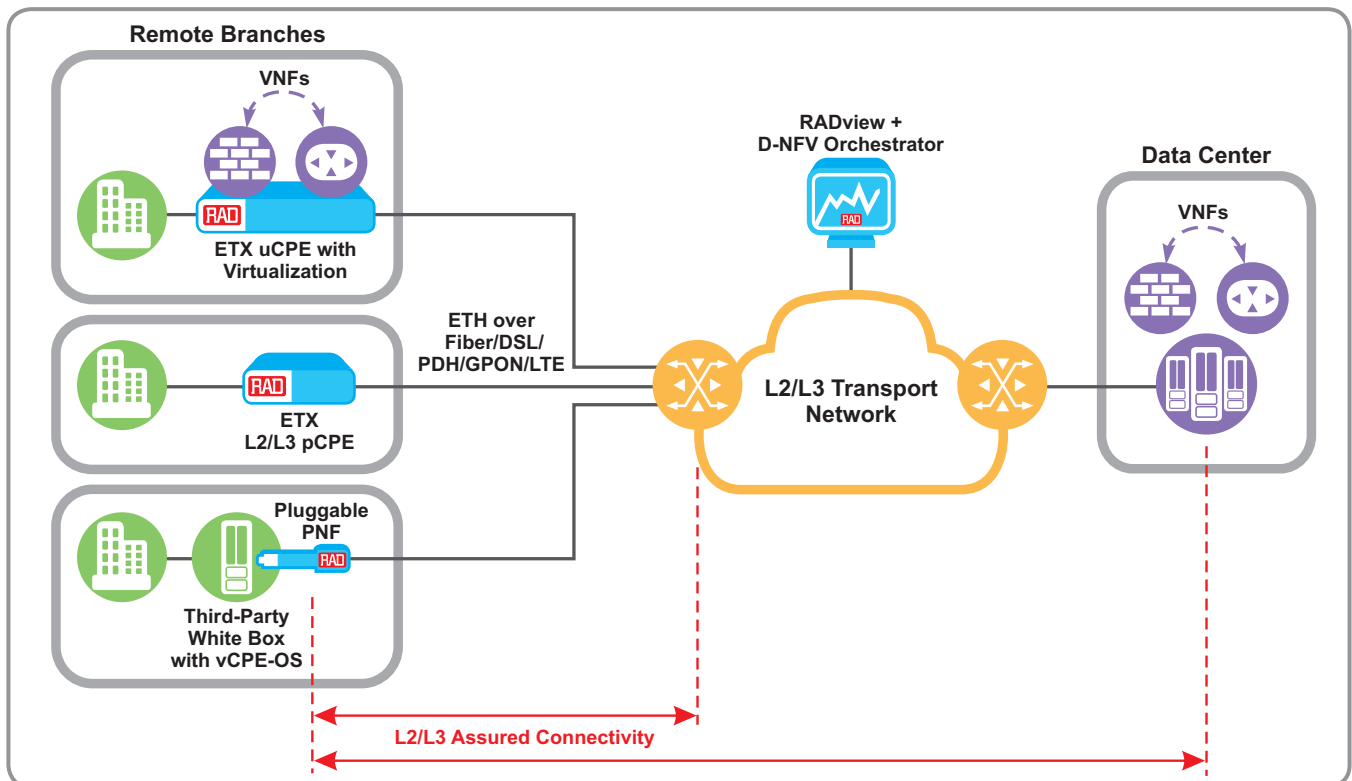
Remote Branches

VNFs

RAD

ETX uCPE with Virtualization

RAD

ETX L2/L3 pCPE

Pluggable PNF

RAD

Third-Party White Box with vCPE-OS

ETH over Fiber/DSL/ PDH/GPON/LTE

RADview + D-NFV Orchestrator

RAD

L2/L3 Transport Network

Data Center

VNFs

L2/L3 Assured Connectivity